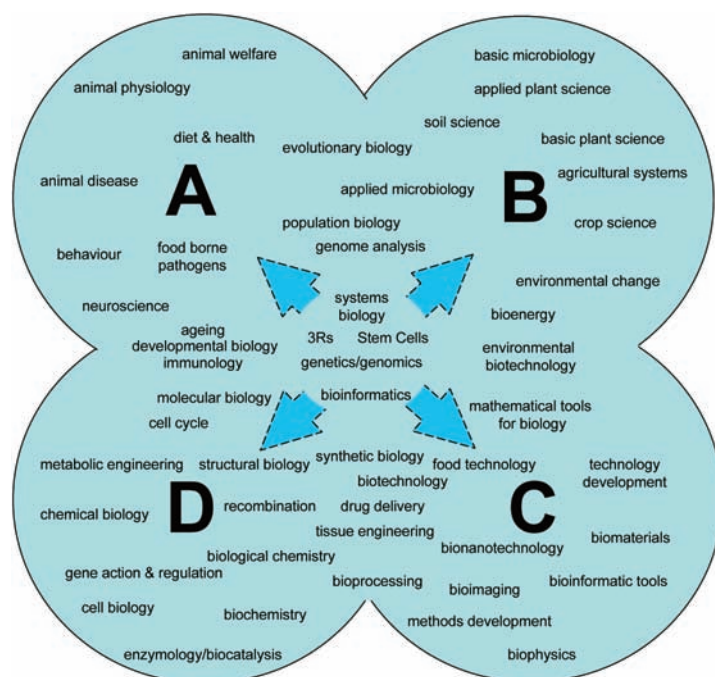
animal welfare

animal physiology

diet & health

animal disease

A

behaviour

food borne pathogens

neuroscience

basic microbiology

applied plant science

soil science

basic plant science

agricultural systems

B

crop science

evolutionary biology

applied microbiology

population biology

genome analysis

environmental change

bioenergy

environmental biotechnology

systems biology

ageing

developmental biology

immunology

3Rs

Stem Cells

genetics/genomics

bioinformatics

molecular biology

cell cycle

mathematical tools for biology

metabolic engineering

structural biology

synthetic biology

biotechnology

food technology

technology development

chemical biology

D

recombination

drug delivery

tissue engineering

C

biological chemistry

bionanotechnology

biomaterials

gene action & regulation

bioprocessing

bioimaging

bioinformatic tools

cell biology

biochemistry

methods development

enzymology/biocatalysis

biophysics